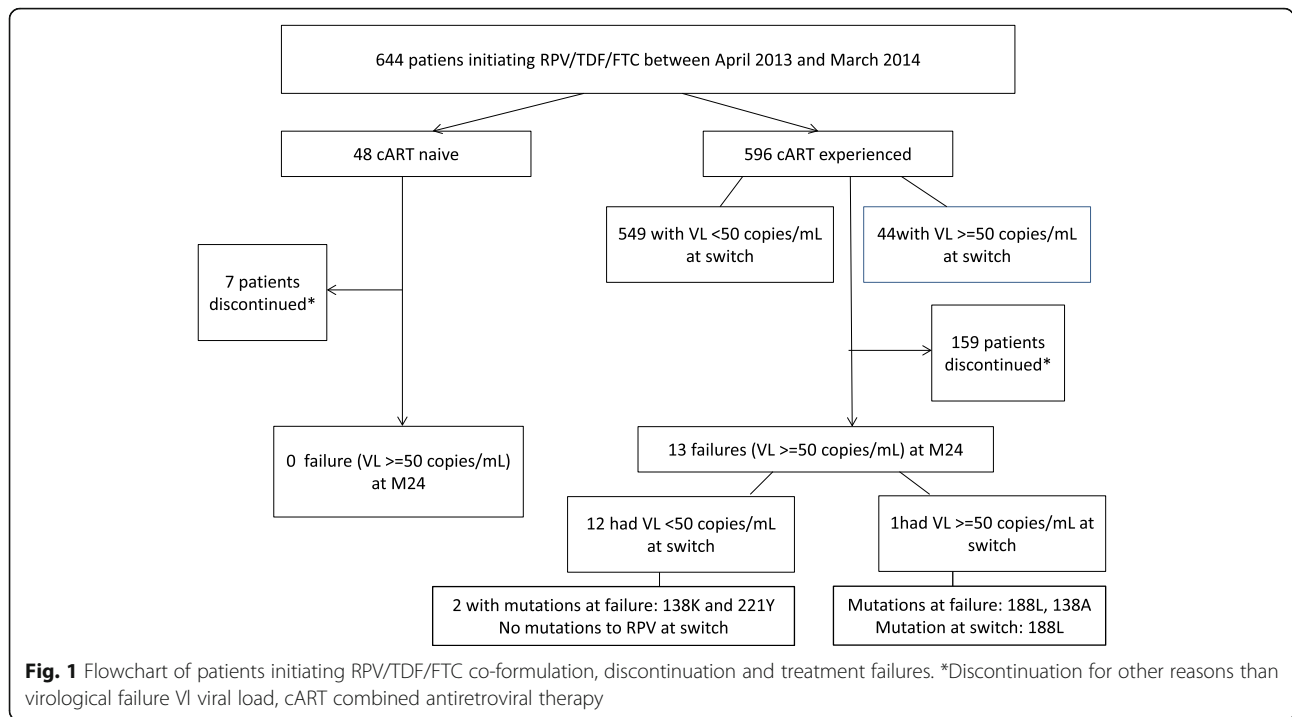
644 patiens initiating RPV/TDF/FTC between April 2013 and March 2014

48 cART naive

596 cART experienced

549 with VL <50 copies/mL at switch

44with VL >=50 copies/mL at switch

7 patients discontinued*

159 patients discontinued*

0 failure (VL >=50 copies/mL) at M24

13 failures (VL >=50 copies/mL) at M24

12 had VL <50 copies/mL at switch

1had VL >=50 copies/mL at switch

2 with mutations at failure: 138K and 221Y
No mutations to RPV at switch

Mutations at failure: 188L, 138A
Mutation at switch: 188L

**Fig. 1** Flowchart of patients initiating RPV/TDF/FTC co-formulation, discontinuation and treatment failures. *Discontinuation for other reasons than virological failure Vl viral load, cART combined antiretroviral therapy